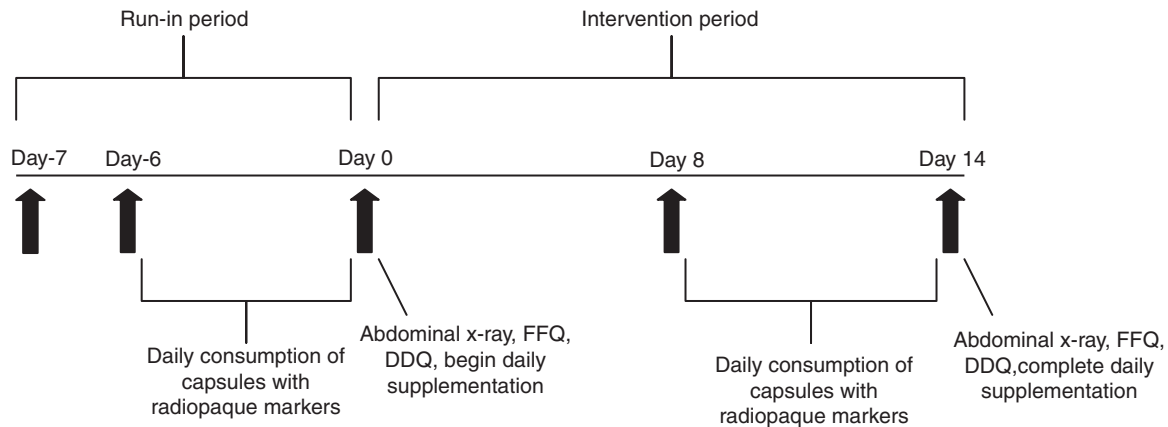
Run-in period

Intervention period

Day-7
Day-6
Day 0
Day 8
Day 14

Daily consumption of capsules with radiopaque markers

Abdominal x-ray, FFQ, DDQ, begin daily supplementation

Daily consumption of capsules with radiopaque markers

Abdominal x-ray, FFQ, DDQ,complete daily supplementation